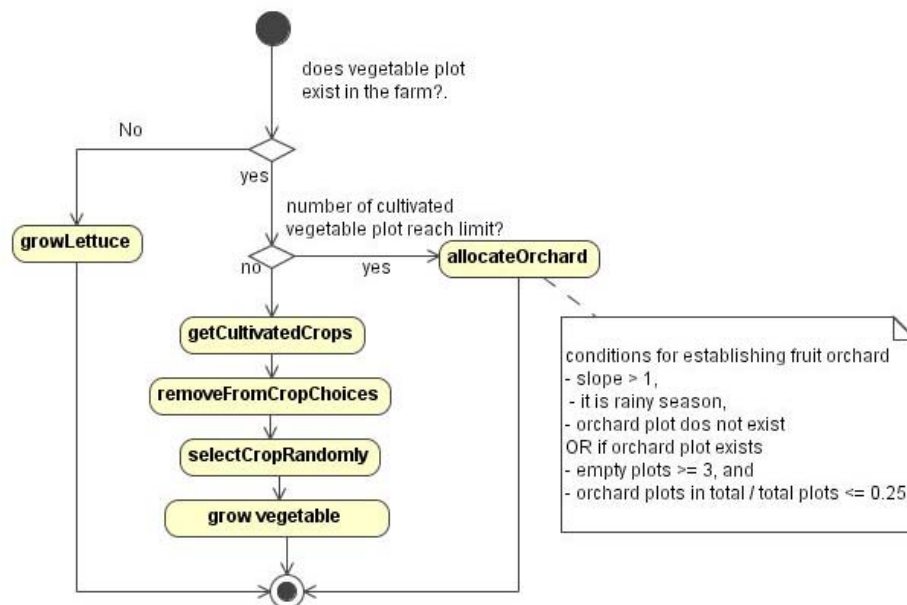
does vegetable plot exist in the farm?.

No

yes

growLettuce

number of cultivated vegetable plot reach limit?

no

yes

allocateOrchard

getCultivatedCrops

removeFromCropChoices

selectCropRandomly

grow vegetable

conditions for establishing fruit orchard
- slope > 1,
- it is rainy season,
- orchard plot dos not exist
OR if orchard plot exists
- empty plots >= 3, and
- orchard plots in total / total plots <= 0.25